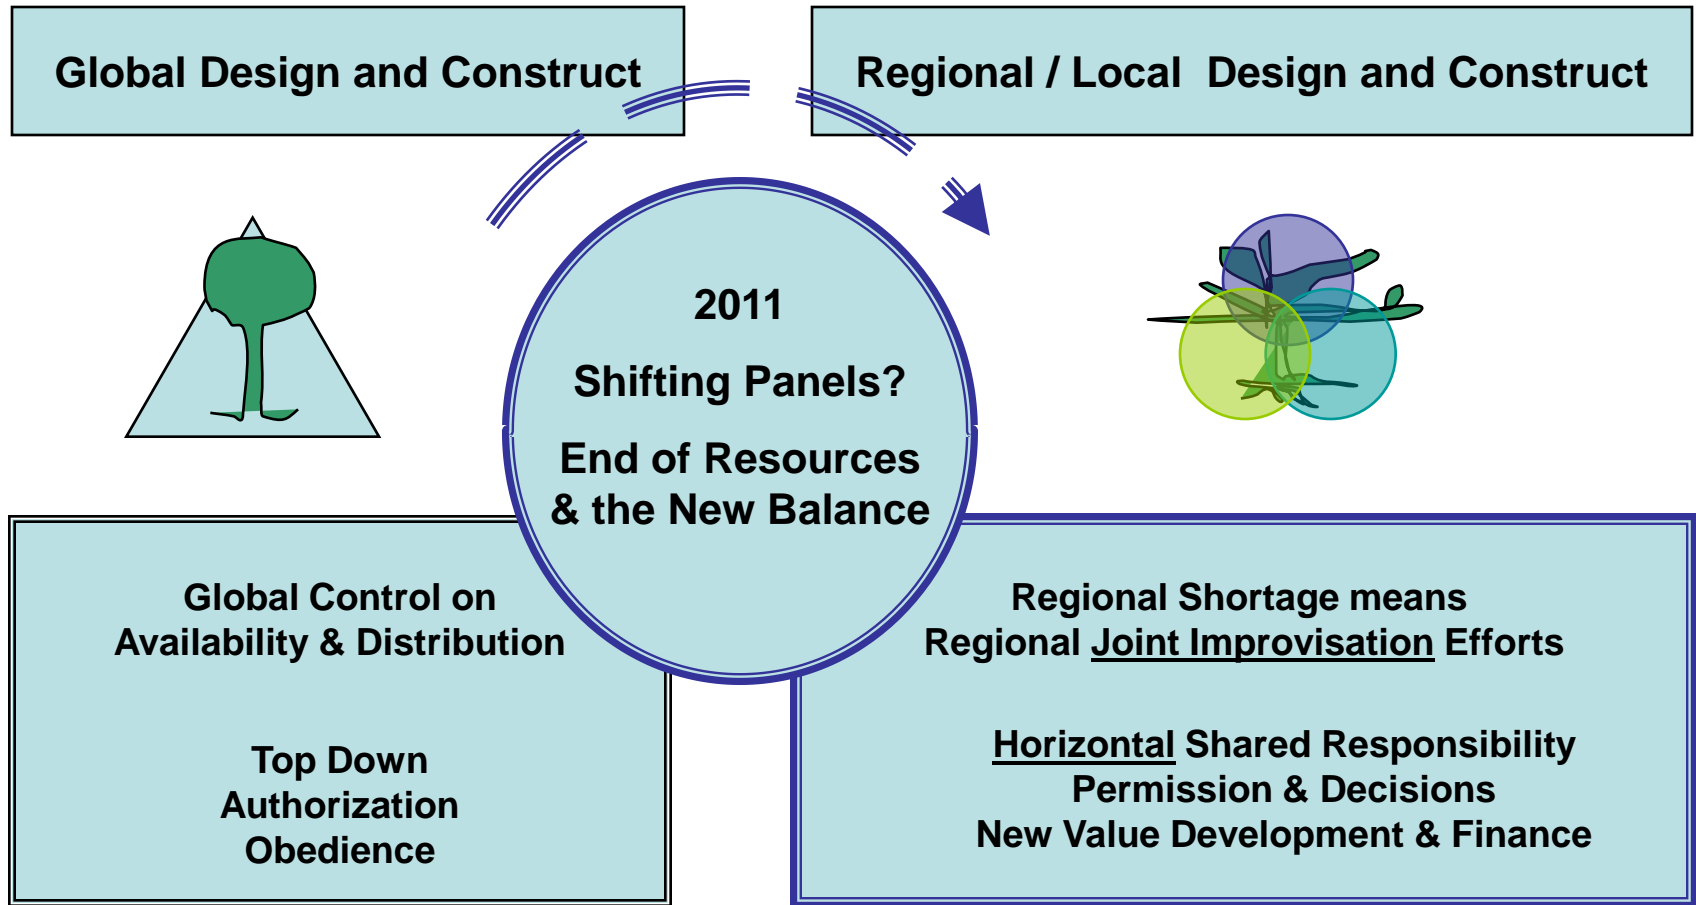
Global Design and Construct

Regional / Local Design and Construct

2011

Shifting Panels?

End of Resources & the New Balance

Global Control on Availability & Distribution

Top Down Authorization Obedience

Regional Shortage means Regional Joint Improvisation Efforts

Horizontal Shared Responsibility Permission & Decisions New Value Development & Finance